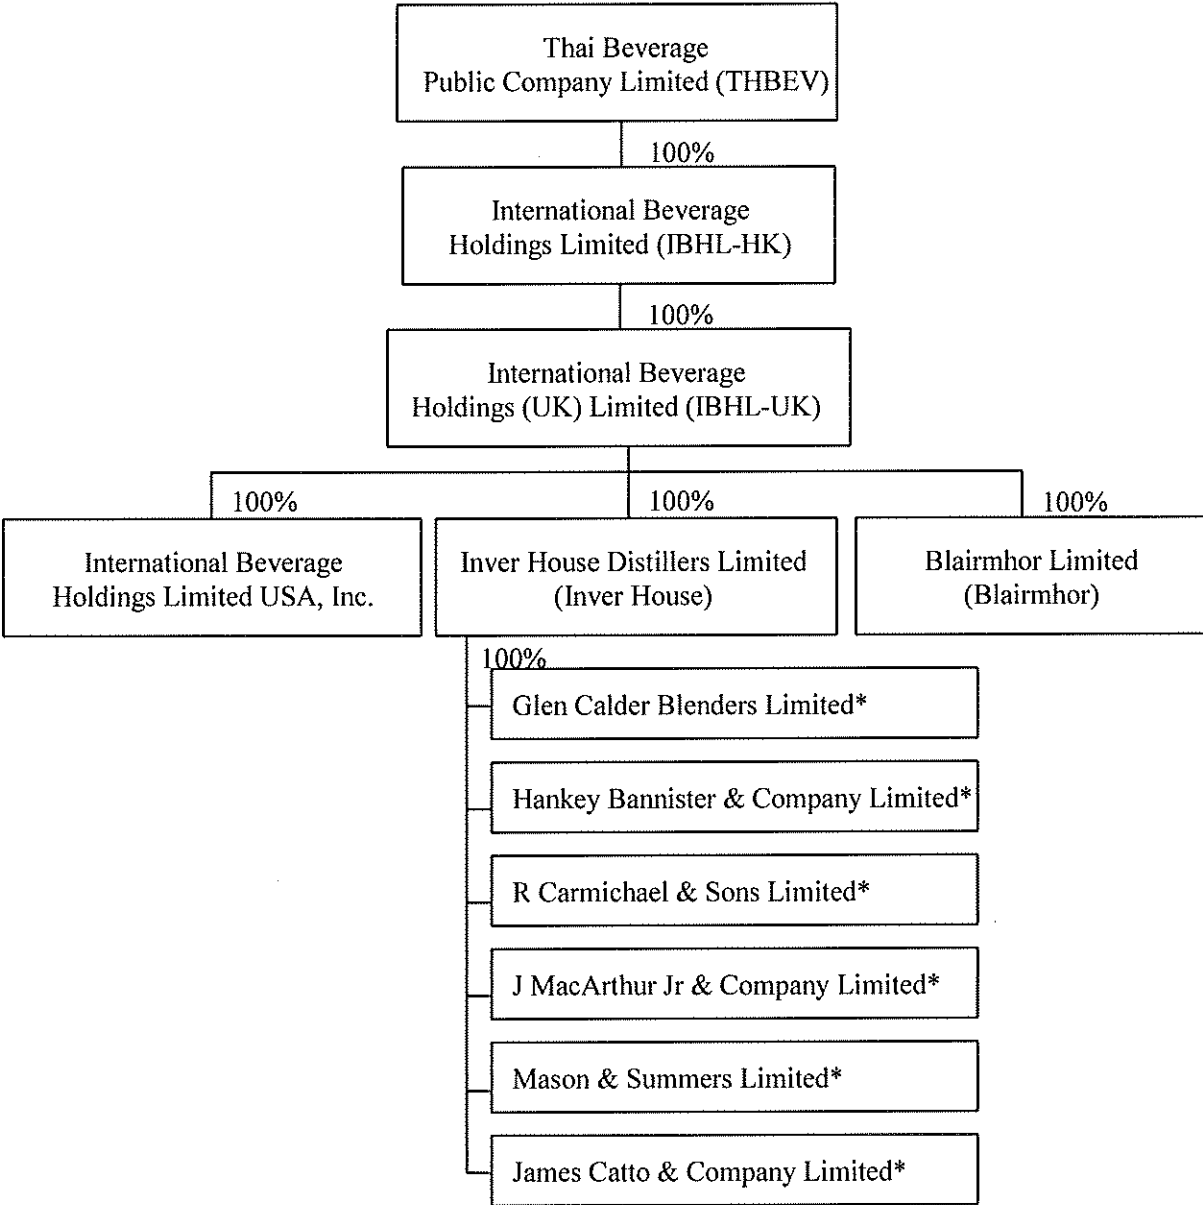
Thai Beverage Public Company Limited (THBEV)

100%

International Beverage Holdings Limited (IBHL-HK)

100%

International Beverage Holdings (UK) Limited (IBHL-UK)

100%

International Beverage Holdings Limited USA, Inc.

100%

Inver House Distillers Limited (Inver House)

100%

Blairmhor Limited (Blairmhor)

100%

Glen Calder Blenders Limited*

Hankey Bannister & Company Limited*

R Carmichael & Sons Limited*

J MacArthur Jr & Company Limited*

Mason & Summers Limited*

James Catto & Company Limited*